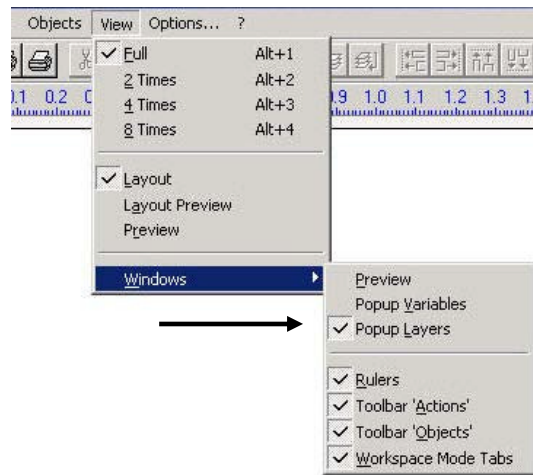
Objects View Options... ?

✓ Full Alt+1
2 Times Alt+2
4 Times Alt+3
8 Times Alt+4

✓ Layout
Layout Preview
Preview

Windows

.1 0.2 0
.9 1.0 1.1 1.2 1.3 1

Preview
Popup Variables
✓ Popup Layers

✓ Rulers
✓ Toolbar 'Actions'
✓ Toolbar 'Objects'
✓ Workspace Mode Tabs